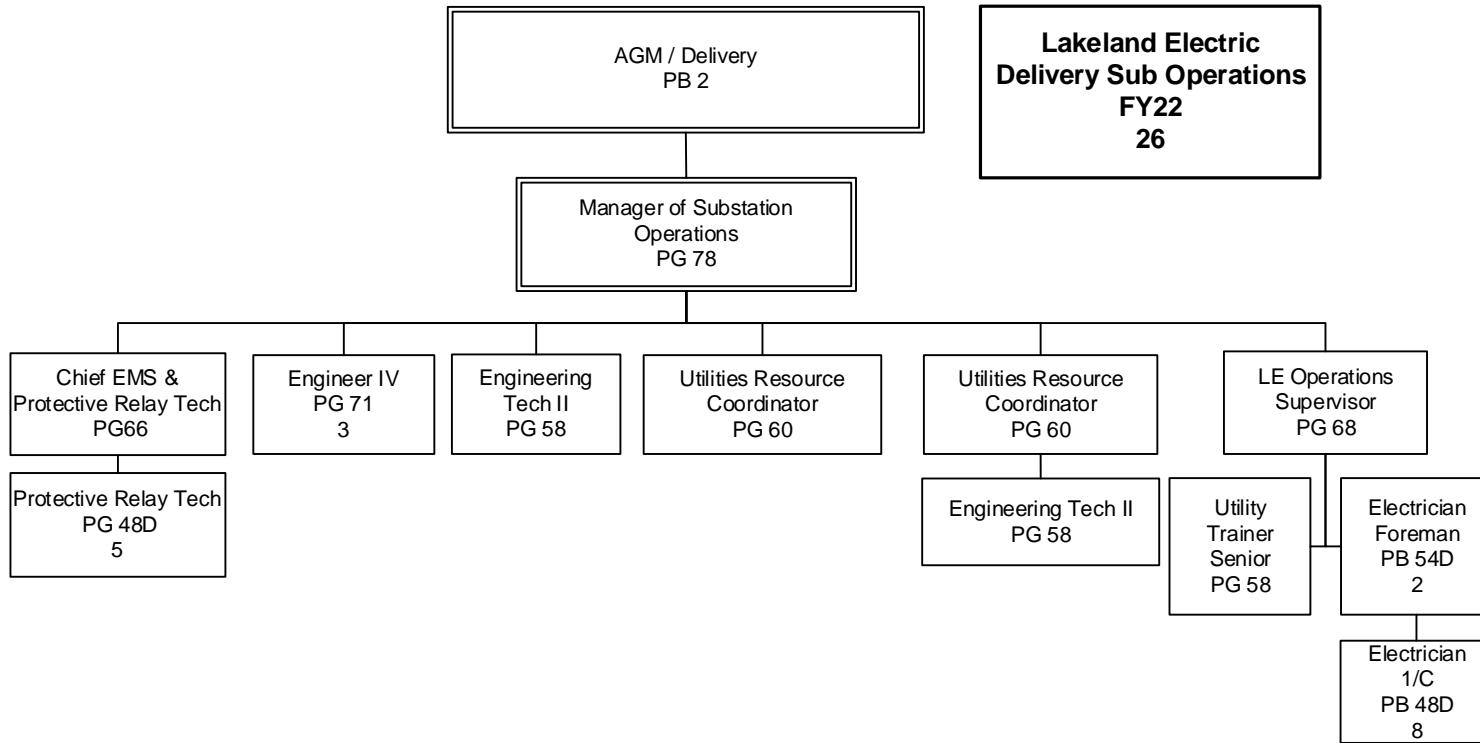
AGM / Delivery
PB 2

Lakeland Electric
Delivery Sub Operations
FY22
26

Manager of Substation Operations
PG 78

Chief EMS & Protective Relay Tech
PG66

Protective Relay Tech
PG 48D
5

Engineer IV
PG 71
3

Engineering Tech II
PG 58

Utilities Resource Coordinator
PG 60

Utilities Resource Coordinator
PG 60

Engineering Tech II
PG 58

LE Operations Supervisor
PG 68

Utility Trainer Senior
PG 58

Electrician Foreman
PB 54D
2

Electrician 1/C
PB 48D
8